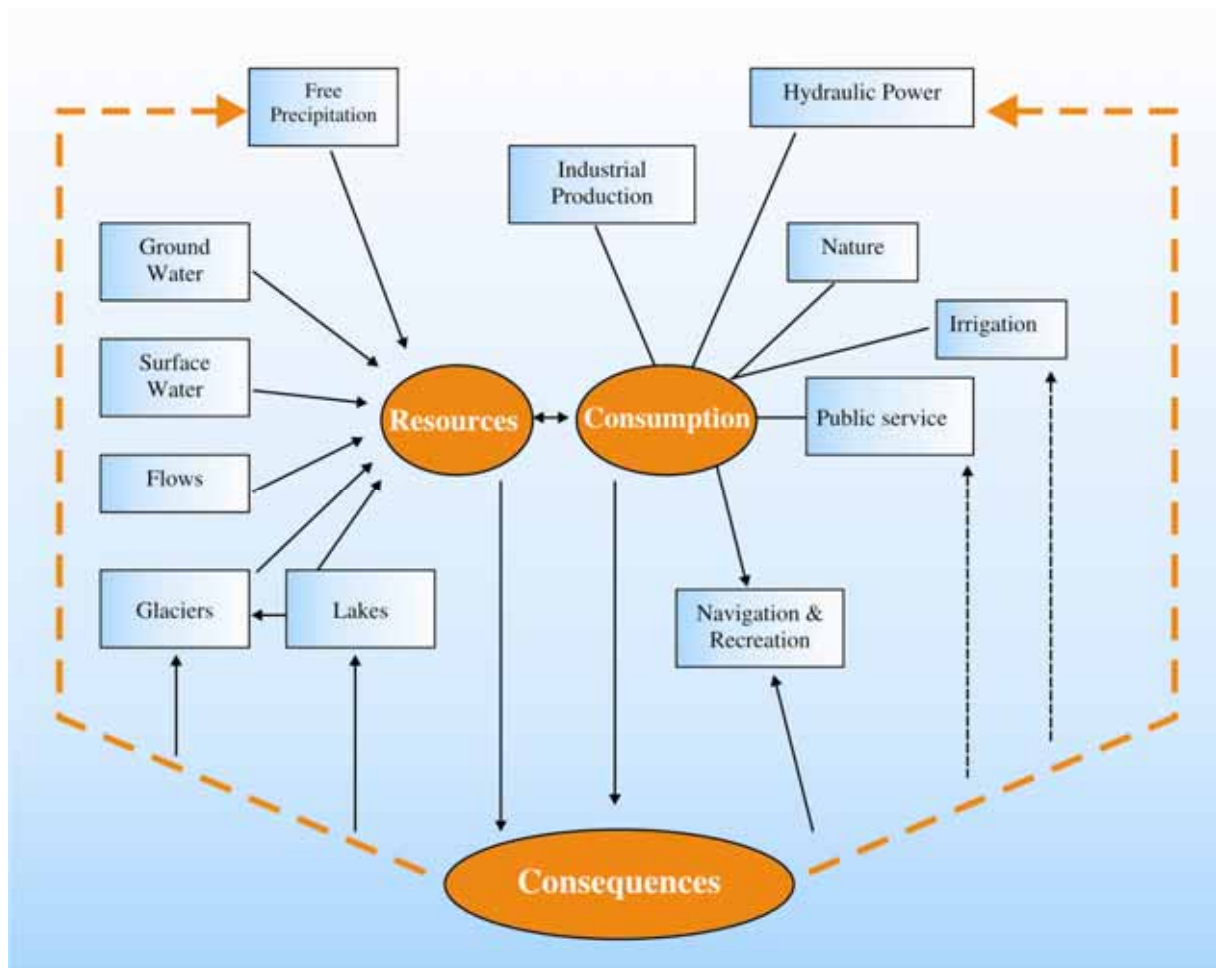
Free Precipitation

Hydraulic Power

Industrial Production

Ground Water

Nature

Irrigation

Surface Water

Resources

Consumption

Public service

Flows

Glaciers

Lakes

Navigation & Recreation

Consequences